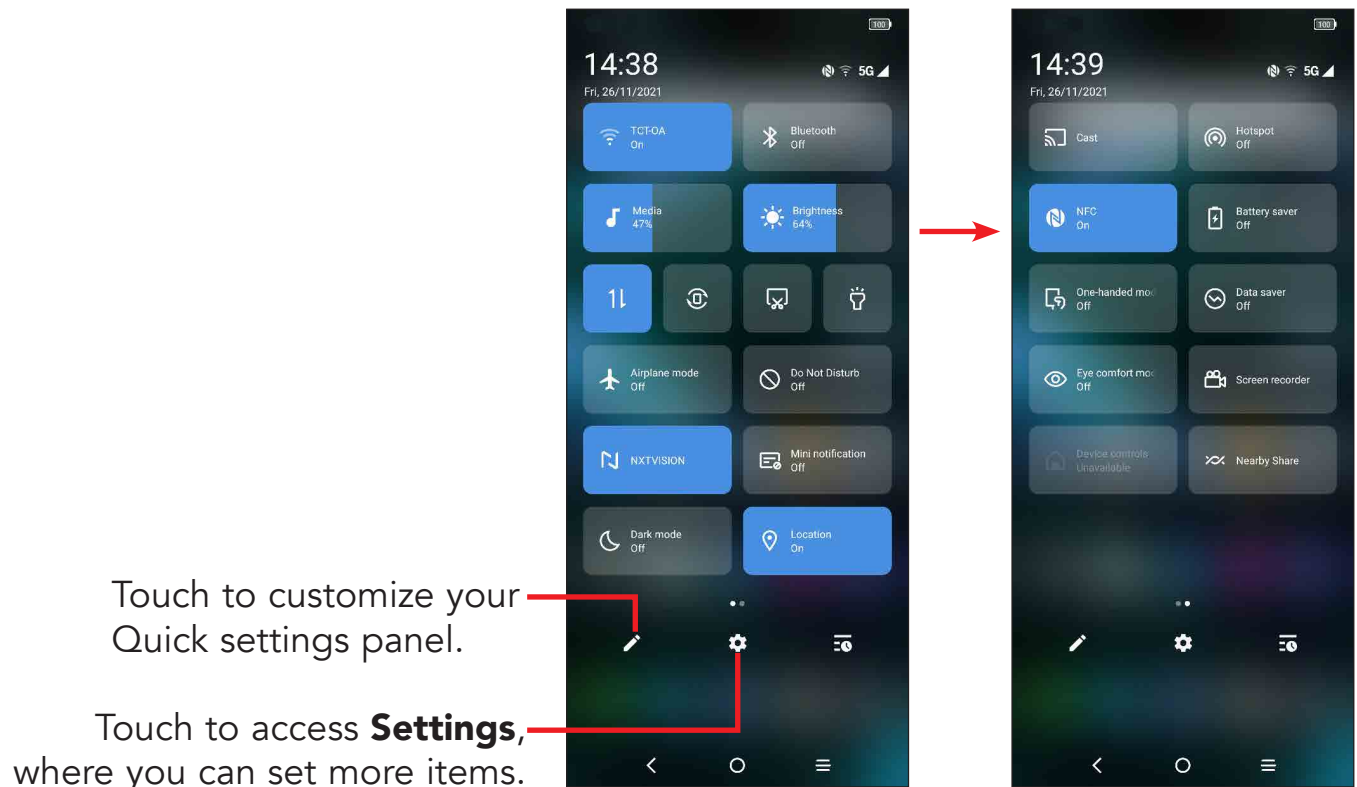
Touch to customize your Quick settings panel.

Touch to access **Settings**, where you can set more items.

100

14:38

5G

Fri, 26/11/2021

TCT-OA
On

Bluetooth
Off

Media
47%

Brightness
64%

Airplane mode
Off

Do Not Disturb
Off

NXTVISION

Mini notification
Off

Dark mode
Off

Location
On

100

14:39

5G

Fri, 26/11/2021

Cast

Hotspot
Off

NFC
On

Battery saver
Off

One-handed mo
Off

Data saver
Off

Eye comfort mo
Off

Screen recorder

Device controls
Unavailable

Nearby Share